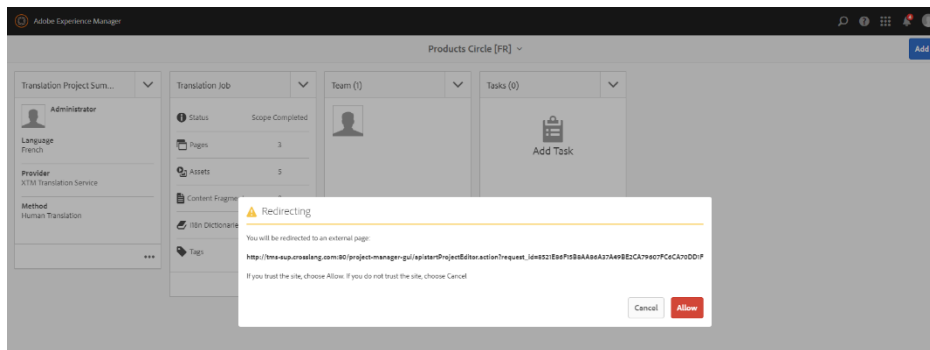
Adobe Experience Manager

Products Circle [FR]

Add

Translation Project Sum...

Administrator

Language
French

Provider
XTM Translation Service

Method
Human Translation

...

Translation Job

Status Scope Completed

Pages 3

Assets 3

Content Fragme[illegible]

i18n Dictionarie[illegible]

Tags

Team (1)

Tasks (0)

Add Task

Redirecting

You will be redirected to an external page:

http://tms-sup.crosslang.com:90/project-manager-gui/api/startProjectEditor.action?request_id=8521E86F15B8AA86A37A49BE2CA79607FC6CA70DD1F

If you trust the site, choose Allow. If you do not trust the site, choose Cancel.

Cancel

Allow